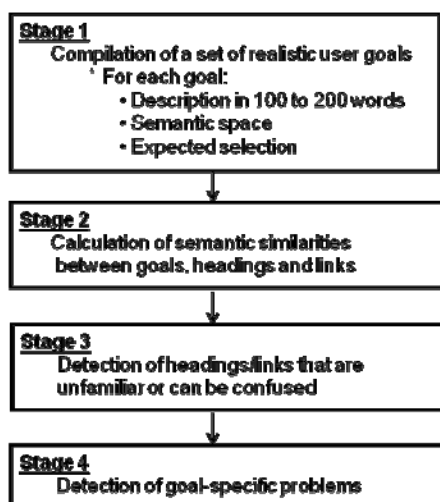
Stage 1
Compilation of a set of realistic user goals
* For each goal:
• Description in 100 to 200 words
• Semantic space
• Expected selection

Stage 2
Calculation of semantic similarities between goals, headings and links

Stage 3
Detection of headings/links that are unfamiliar or can be confused

Stage 4
Detection of goal-specific problems